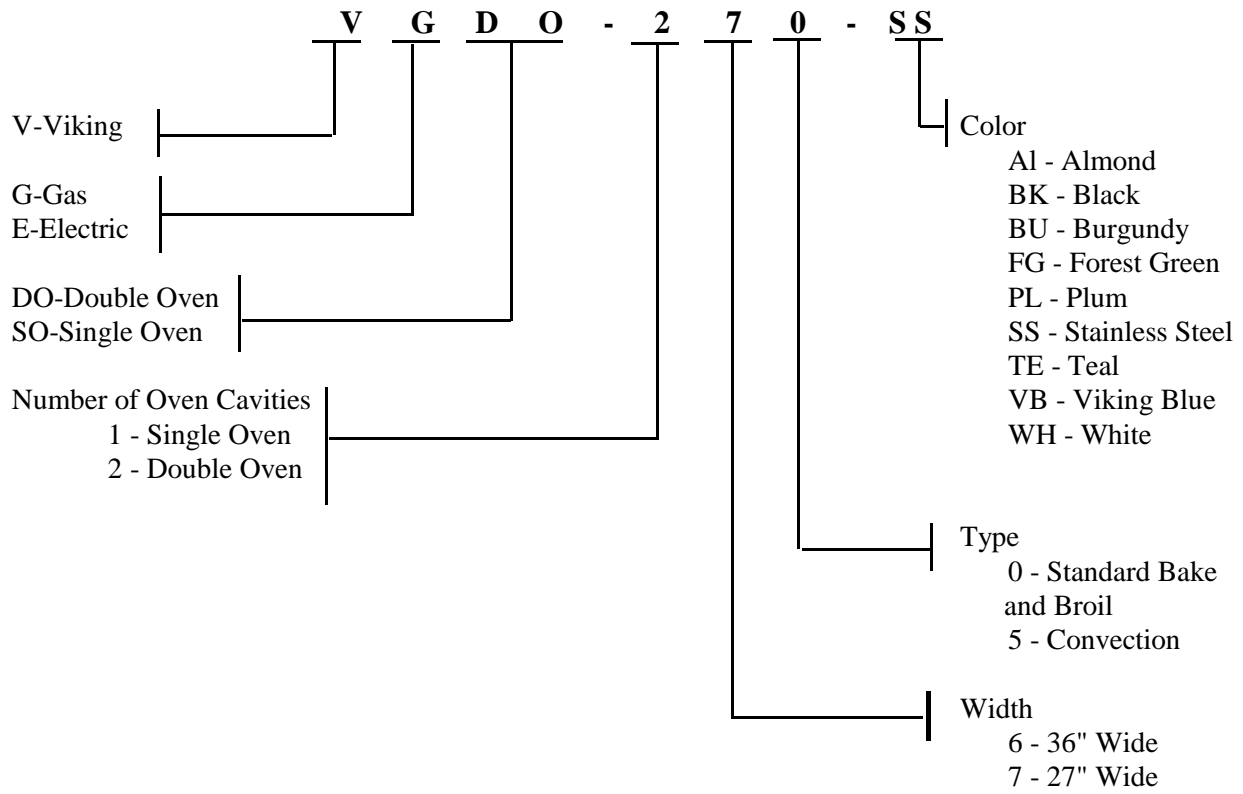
V G D O - 2 7 0 - SS

V-Viking

G-Gas
E-Electric

DO-Double Oven
SO-Single Oven

Number of Oven Cavities
1 - Single Oven
2 - Double Oven

Color
Al - Almond
BK - Black
BU - Burgundy
FG - Forest Green
PL - Plum
SS - Stainless Steel
TE - Teal
VB - Viking Blue
WH - White

Type
0 - Standard Bake and Broil
5 - Convection

Width
6 - 36" Wide
7 - 27" Wide